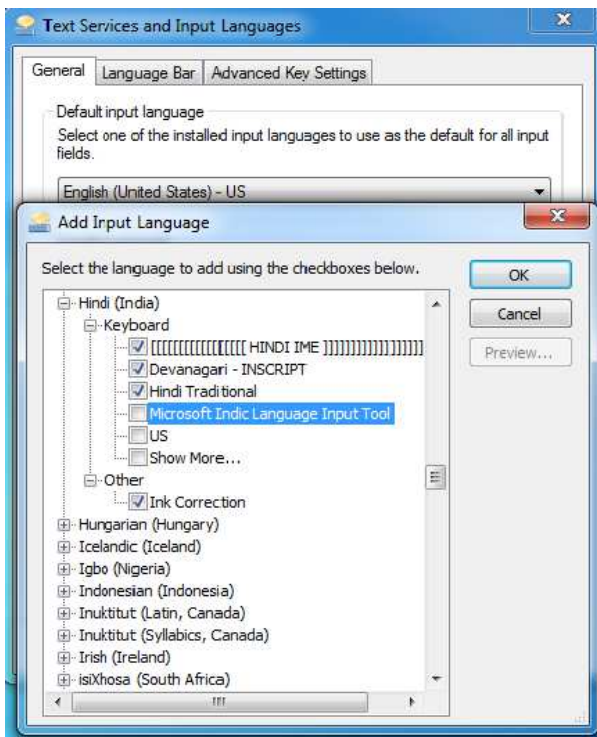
Text Services and Input Languages

General | Language Bar | Advanced Key Settings

Default input language

Select one of the installed input languages to use as the default for all input fields.

English (United States) - US

Add Input Language

Select the language to add using the checkboxes below.

OK

Cancel

Preview...

Hindi (India)
Keyboard
[[[[[[[[[[[[[[[ HINDI IME ]]]]]]]]]]]]]]]
Devanagari - INSCRIPT
Hindi Traditional
Microsoft Indic Language Input Tool
US
Show More...
Other
Ink Correction
Hungarian (Hungary)
Icelandic (Iceland)
Igbo (Nigeria)
Indonesian (Indonesia)
Inuktitut (Latin, Canada)
Inuktitut (Syllabics, Canada)
Irish (Ireland)
isiXhosa (South Africa)